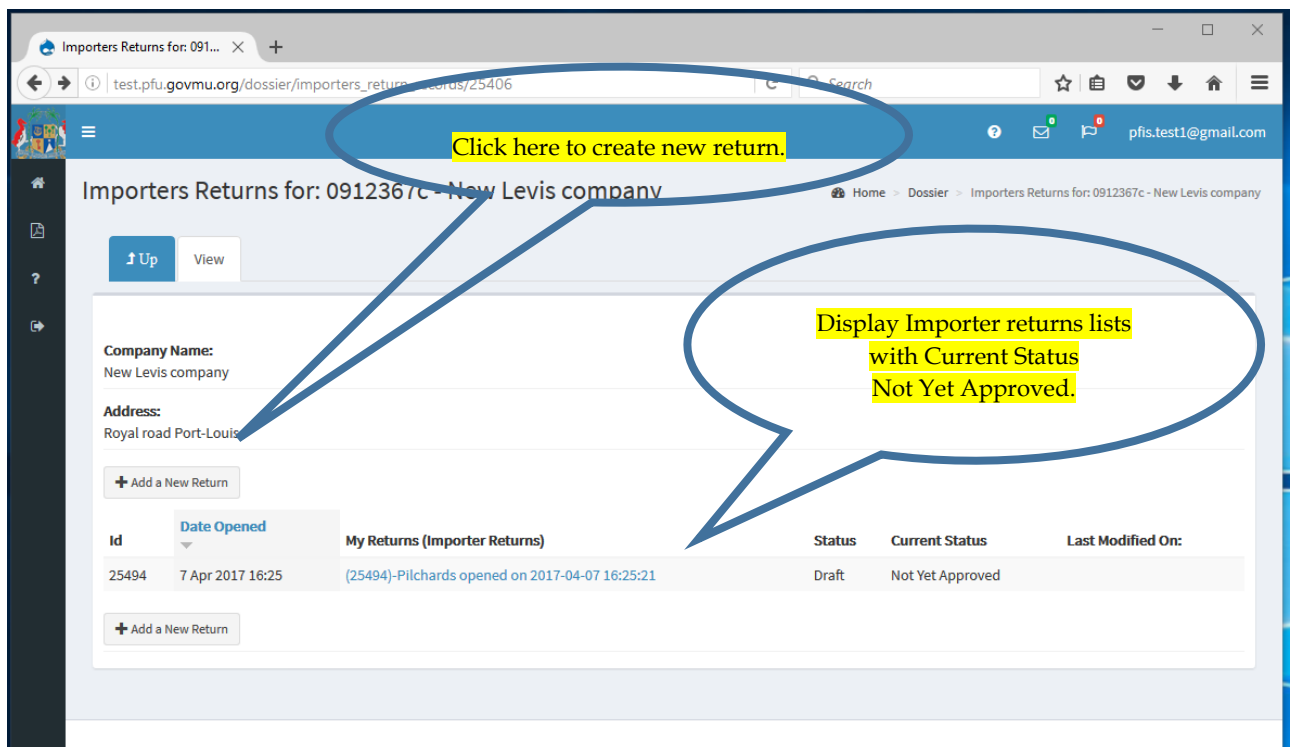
Importers Returns for: 091...

test.pfu.govmu.org/dossier/importers_return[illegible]cords/25406

Search

0 0 pfis.test1@gmail.com

Click here to create new return.

Importers Returns for: 0912367c - New Levis company

Home > Dossier > Importers Returns for: 0912367c - New Levis company

Up View

Display Importer returns lists with Current Status Not Yet Approved.

Company Name:
New Levis company

Address:
Royal road Port-Louis

Add a New Return

| Id | Date Opened | My Returns (Importer Returns) | Status | Current Status | Last Modified On: |
|---|---|---|---|---|---|
| 25494 | 7 Apr 2017 16:25 | (25494)-Pilchards opened on 2017-04-07 16:25:21 | Draft | Not Yet Approved | |

Add a New Return